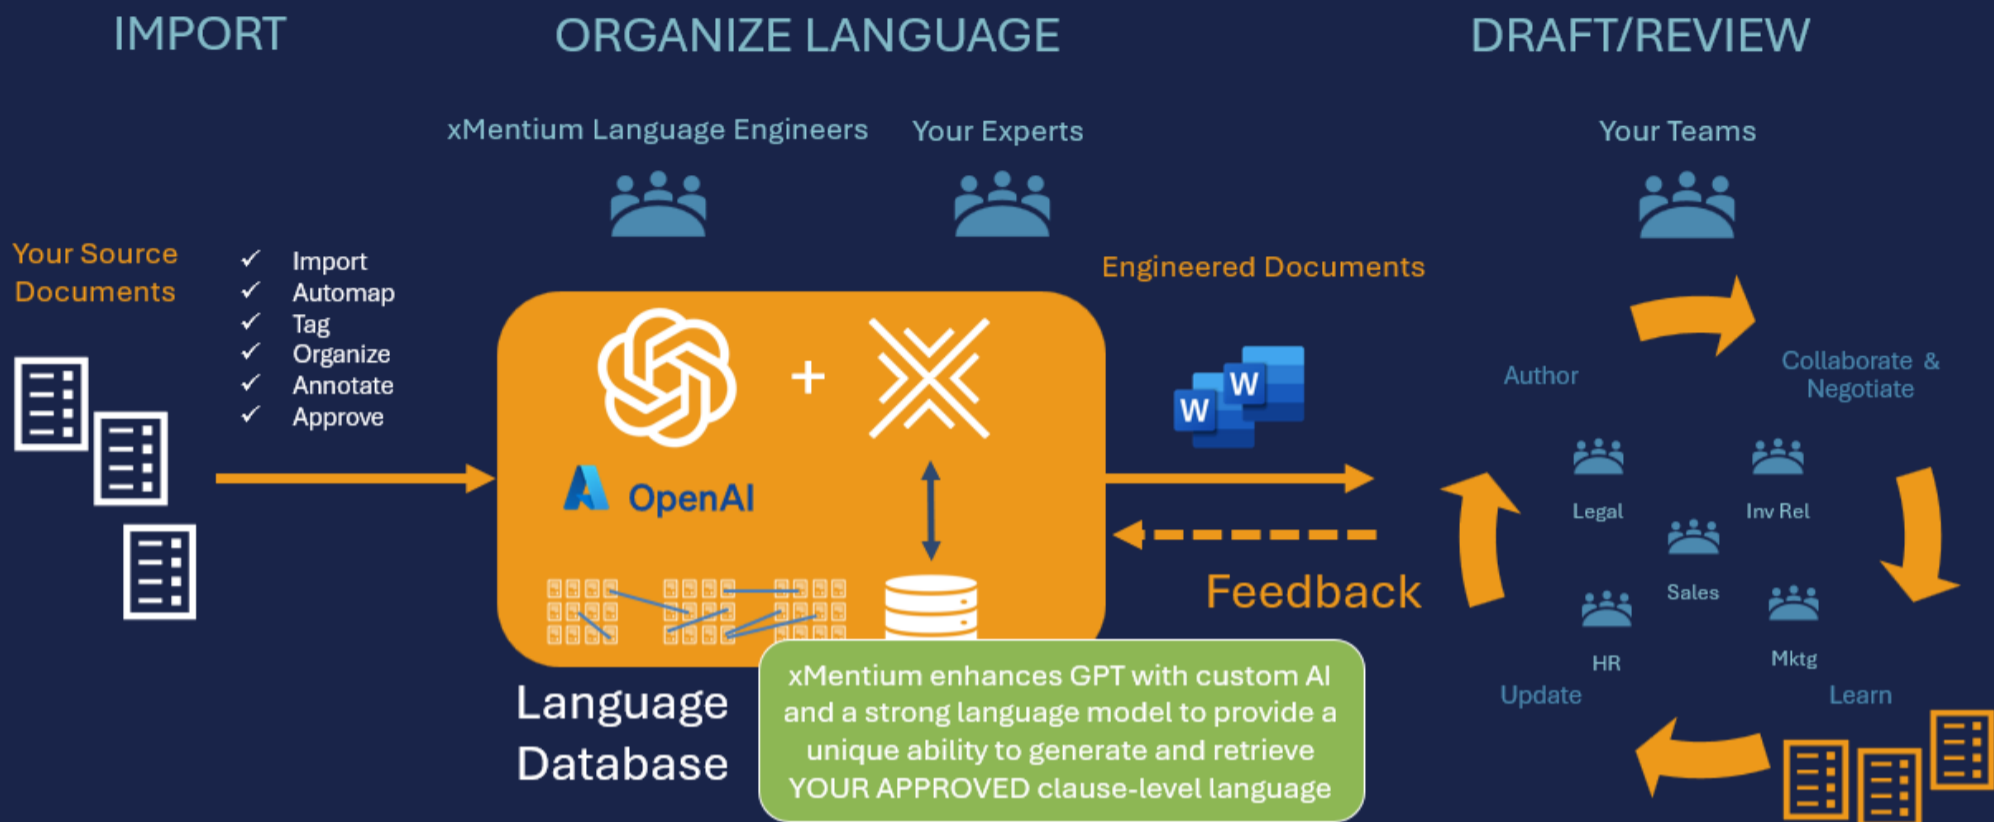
IMPORT

ORGANIZE LANGUAGE

DRAFT/REVIEW

xMentium Language Engineers

Your Experts

Your Teams

Your Source Documents

✓ Import
✓ Automap
✓ Tag
✓ Organize
✓ Annotate
✓ Approve

Engineered Documents

+

OpenAI

W

W

Author

Collaborate & Negotiate

Legal

Inv Rel

Sales

HR

Mktg

Update

Learn

Feedback

Language Database

xMentium enhances GPT with custom AI and a strong language model to provide a unique ability to generate and retrieve YOUR APPROVED clause-level language